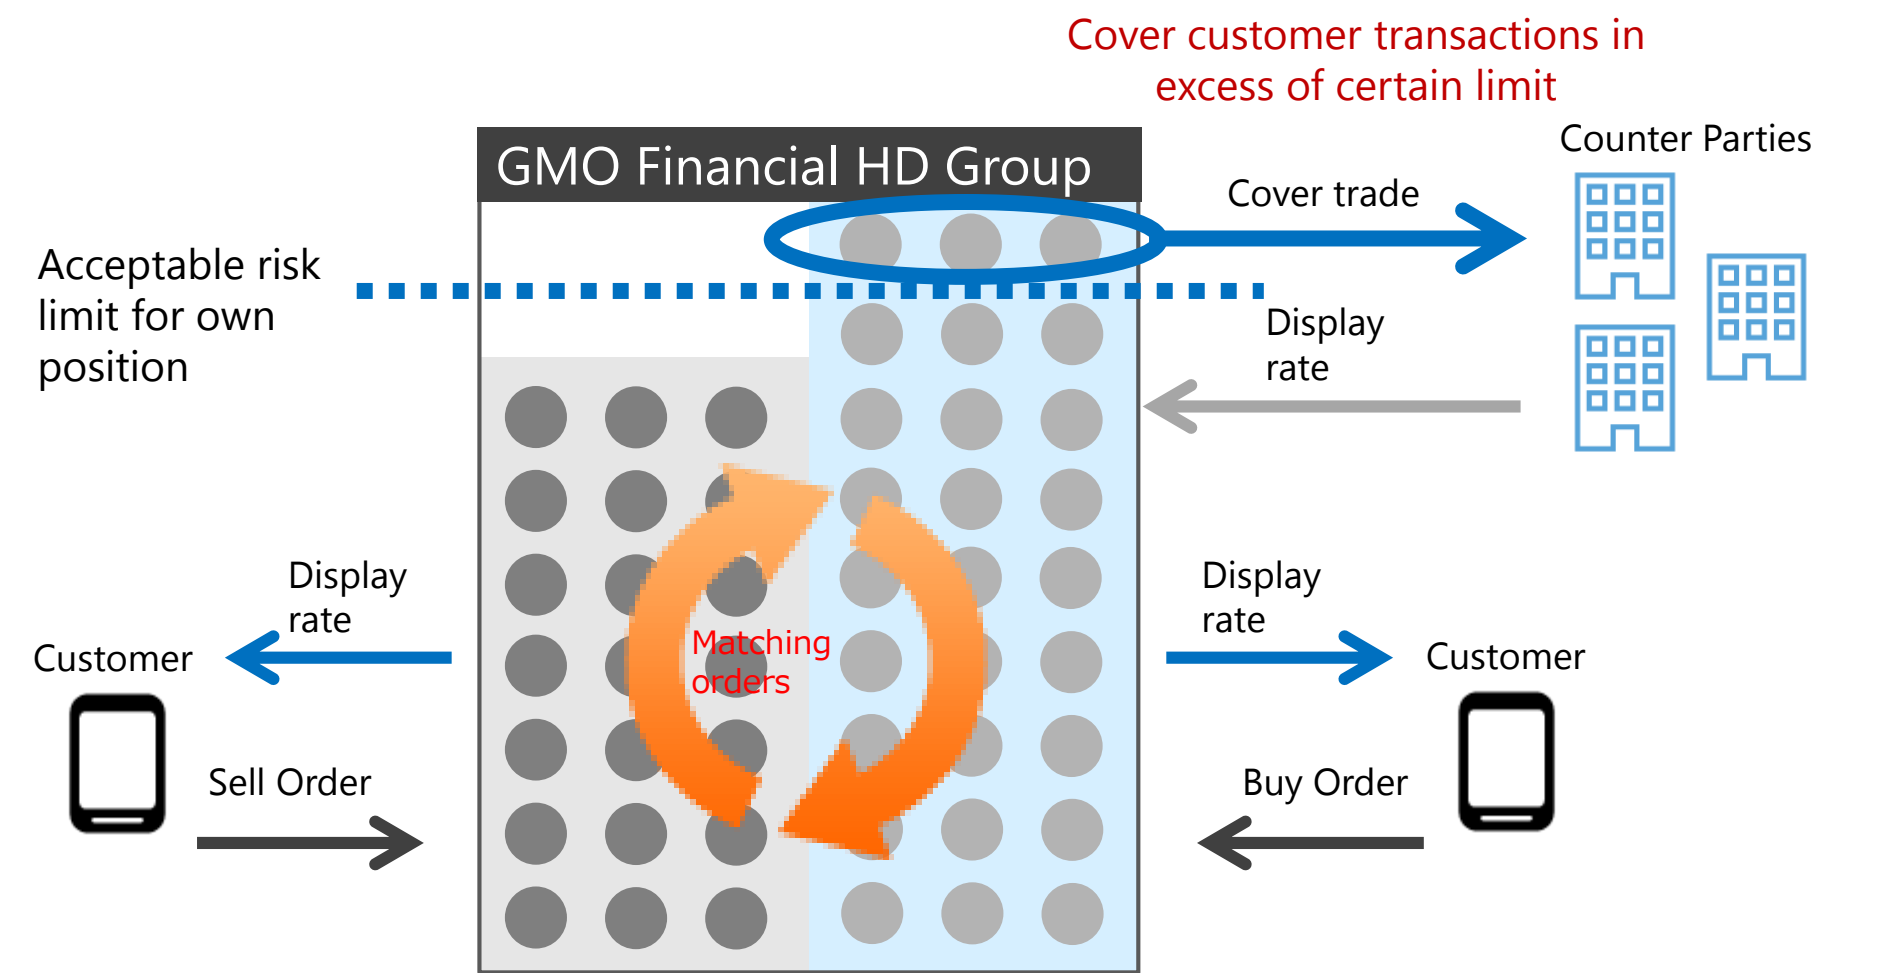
Cover customer transactions in excess of certain limit

GMO Financial HD Group

Counter Parties

Cover trade

Acceptable risk limit for own position

Display rate

Matching orders

Display rate

Customer

Sell Order

Display rate

Customer

Buy Order